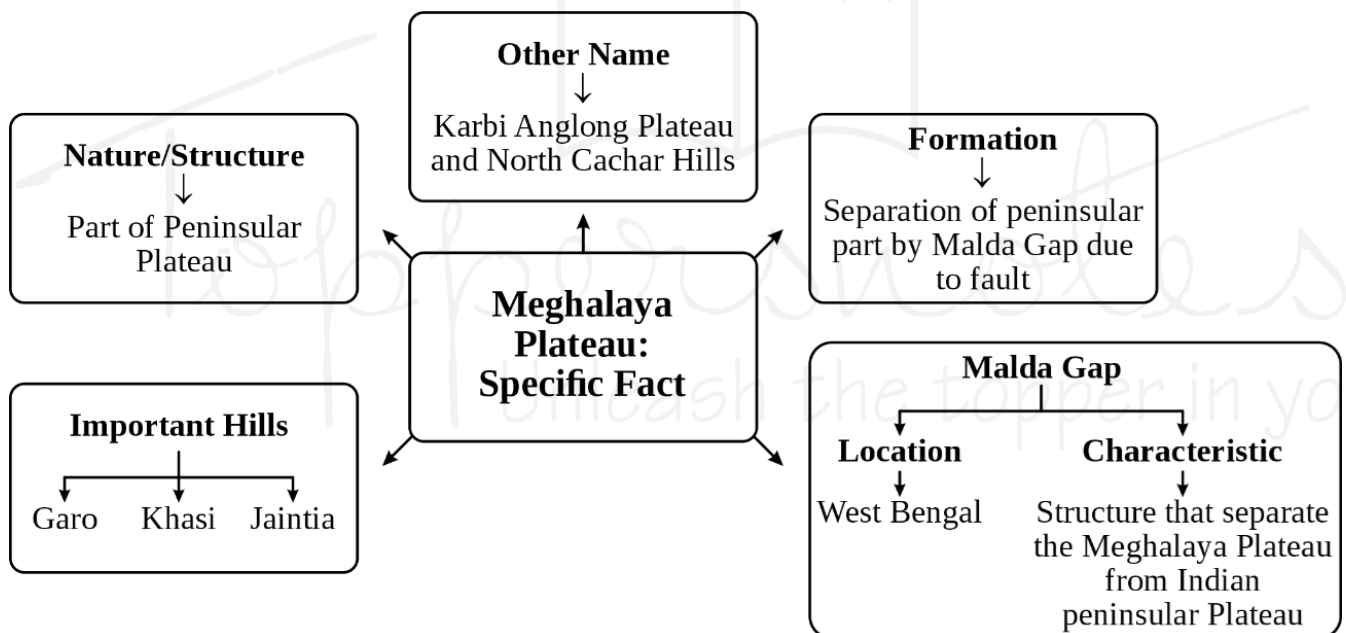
Meghalaya Plateau: Specific Fact

Other Name
↓
Karbi Anglong Plateau and North Cachar Hills

Nature/Structure
↓
Part of Peninsular Plateau

Formation
↓
Separation of peninsular part by Malda Gap due to fault

Important Hills
Garo Khasi Jaintia

Malda Gap
Location
West Bengal
Characteristic
Structure that separate the Meghalaya Plateau from Indian peninsular Plateau

Toppersnotes
Unleash the topper in yo